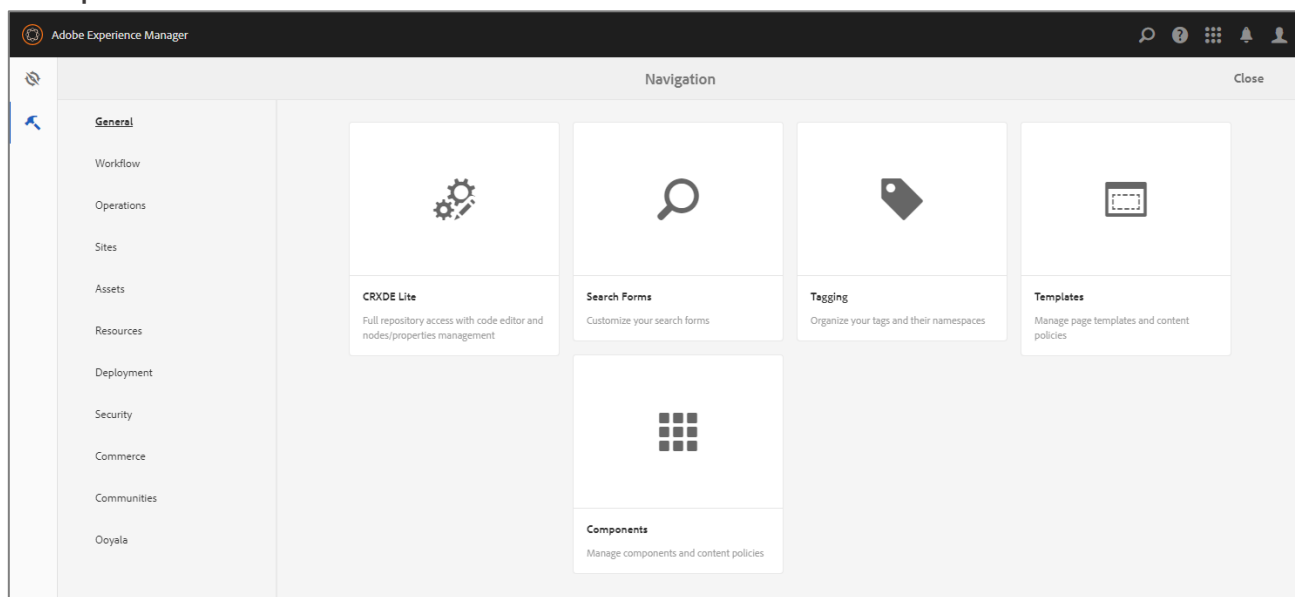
Adobe Experience Manager

Navigation

Close

General

Workflow

Operations

Sites

Assets

Resources

Deployment

Security

Commerce

Communities

Ooyala

CRXDE Lite

Full repository access with code editor and nodes/properties management

Search Forms

Customize your search forms

Tagging

Organize your tags and their namespaces

Templates

Manage page templates and content policies

Components

Manage components and content policies